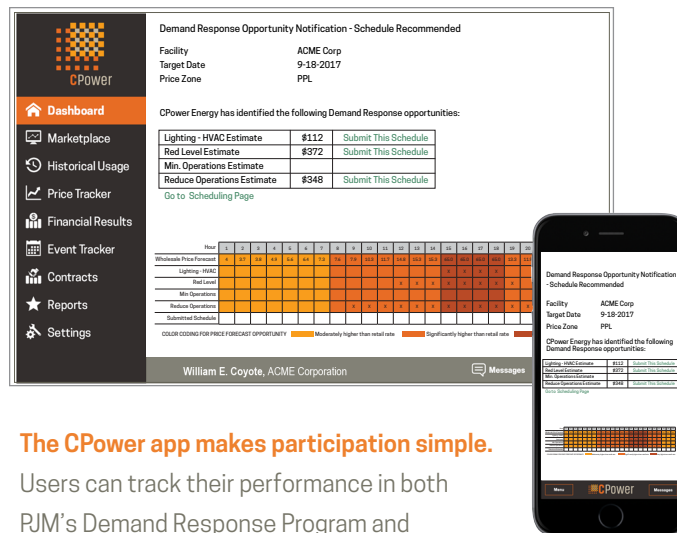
CPower

Dashboard
Marketplace
Historical Usage
Price Tracker
Financial Results
Event Tracker
Contracts
Reports
Settings

Demand Response Opportunity Notification - Schedule Recommended

Facility ACME Corp
Target Date 9-18-2017
Price Zone PPL

CPower Energy has identified the following Demand Response opportunities:

| Lighting - HVAC Estimate | \$112 | Submit This Schedule |
|---|---|---|
| Red Level Estimate | \$372 | Submit This Schedule |
| Min. Operations Estimate | | |
| Reduce Operations Estimate | \$348 | Submit This Schedule |

Go to Scheduling Page

| Hour | 1 | 2 | 3 | 4 | 5 | 6 | 7 | 8 | 9 | 10 | 11 | 12 | 13 | 14 | 15 | 16 | 17 | 18 | 19 | 20 |
|---|---|---|---|---|---|---|---|---|---|---|---|---|---|---|---|---|---|---|---|---|
| Wholesale Price Forecast | 4 | 3.7 | 3.6 | 4.5 | 5.4 | 6.4 | 7.3 | 7.4 | 7.9 | 10.3 | 11.7 | 14.6 | 15.9 | 16.3 | 16.0 | 16.0 | 16.0 | 16.0 | 15.9 | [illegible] |
| Lighting - HVAC | | | | | | | | | | | | | | | | | | | | |
| Red Level | | | | | | | | | | | | | | | | | | | | |
| Min Operations | | | | | | | | | | | | | | | | | | | | |
| Reduce Operations | | | | | | | | | | | | | | | | | | | | |
| Submitted Schedule | | | | | | | | | | | | | | | | | | | | |

COLOR CODING FOR PRICE FORECAST OPPORTUNITY Moderately higher than retail rate Significantly higher than retail rate

William E. Coyote, ACME Corporation
Messages

The CPower app makes participation simple.
Users can track their performance in both PJM's Demand Response Program and

Demand Response Opportunity Notification - Schedule Recommended
Facility ACME Corp
Target Date 9-18-2017
Price Zone PPL
CPower Energy has identified the following Demand Response opportunities:
Lighting - HVAC Estimate \$112 Submit This Schedule
Red Level Estimate \$372 Submit This Schedule
Min. Operations Estimate
Reduce Operations Estimate \$348 Submit This Schedule
Go to Scheduling Page
Menu CPower Messages